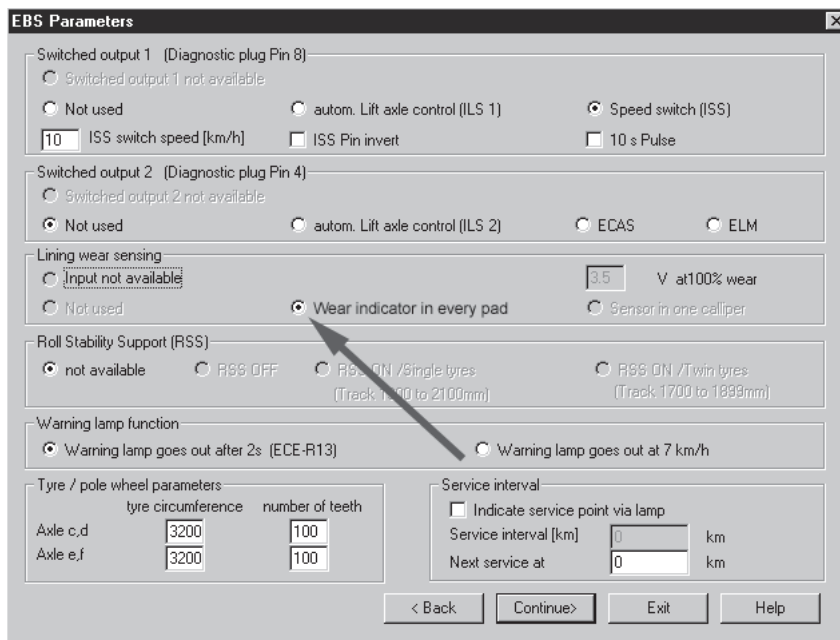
EBS Parameters

Switched output 1 (Diagnostic plug Pin 8)
Switched output 1 not available
Not used
autom. Lift axle control (ILS 1)
Speed switch (ISS)
10 ISS switch speed [km/h]
ISS Pin invert
10 s Pulse

Switched output 2 (Diagnostic plug Pin 4)
Switched output 2 not available
Not used
autom. Lift axle control (ILS 2)
ECAS
ELM

Lining wear sensing
Input not available
3.5 V at100% wear
Not used
Wear indicator in every pad
Sensor in one calliper

Roll Stability Support (RSS)
not available
RSS OFF
RSS ON /Single tyres (Track 1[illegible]00 to 2100mm)
RSS ON /Twin tyres (Track 1700 to 1899mm)

Warning lamp function
Warning lamp goes out after 2s (ECE-R13)
Warning lamp goes out at 7 km/h

Tyre / pole wheel parameters

| | tyre circumference | number of teeth |
|---|---|---|
| Axle c,d | 3200 | 100 |
| Axle e,f | 3200 | 100 |

Service interval
Indicate service point via lamp
Service interval [km] 0 km
Next service at 0 km

< Back
Continue>
Exit
Help